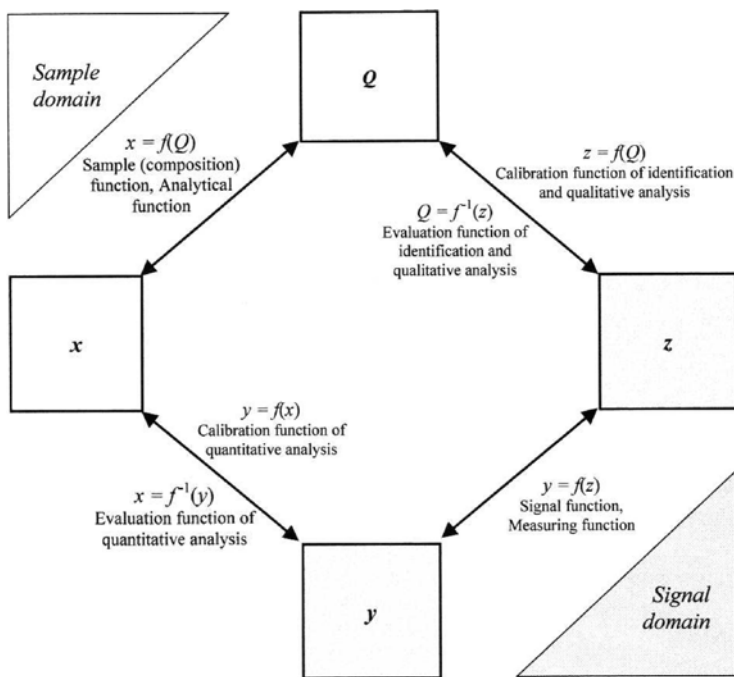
Sample domain

$Q$

$x = f(Q)$
Sample (composition) function, Analytical function

$z = f(Q)$
Calibration function of identification and qualitative analysis

$Q = f^{-1}(z)$
Evaluation function of identification and qualitative analysis

$x$

$z$

$y = f(x)$
Calibration function of quantitative analysis

$x = f^{-1}(y)$
Evaluation function of quantitative analysis

$y = f(z)$
Signal function, Measuring function

$y$

Signal domain